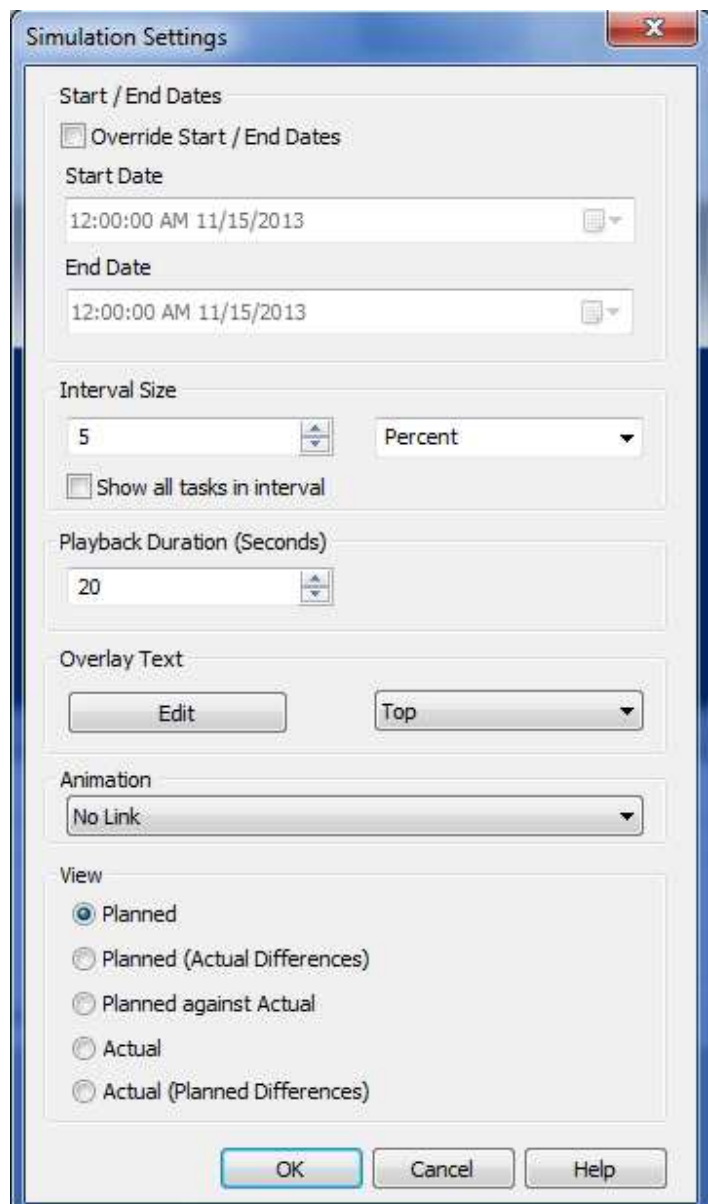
Simulation Settings

Start / End Dates

Override Start / End Dates

Start Date

12:00:00 AM 11/15/2013

End Date

12:00:00 AM 11/15/2013

Interval Size

5

Percent

Show all tasks in interval

Playback Duration (Seconds)

20

Overlay Text

Edit

Top

Animation

No Link

View

Planned

Planned (Actual Differences)

Planned against Actual

Actual

Actual (Planned Differences)

OK

Cancel

Help